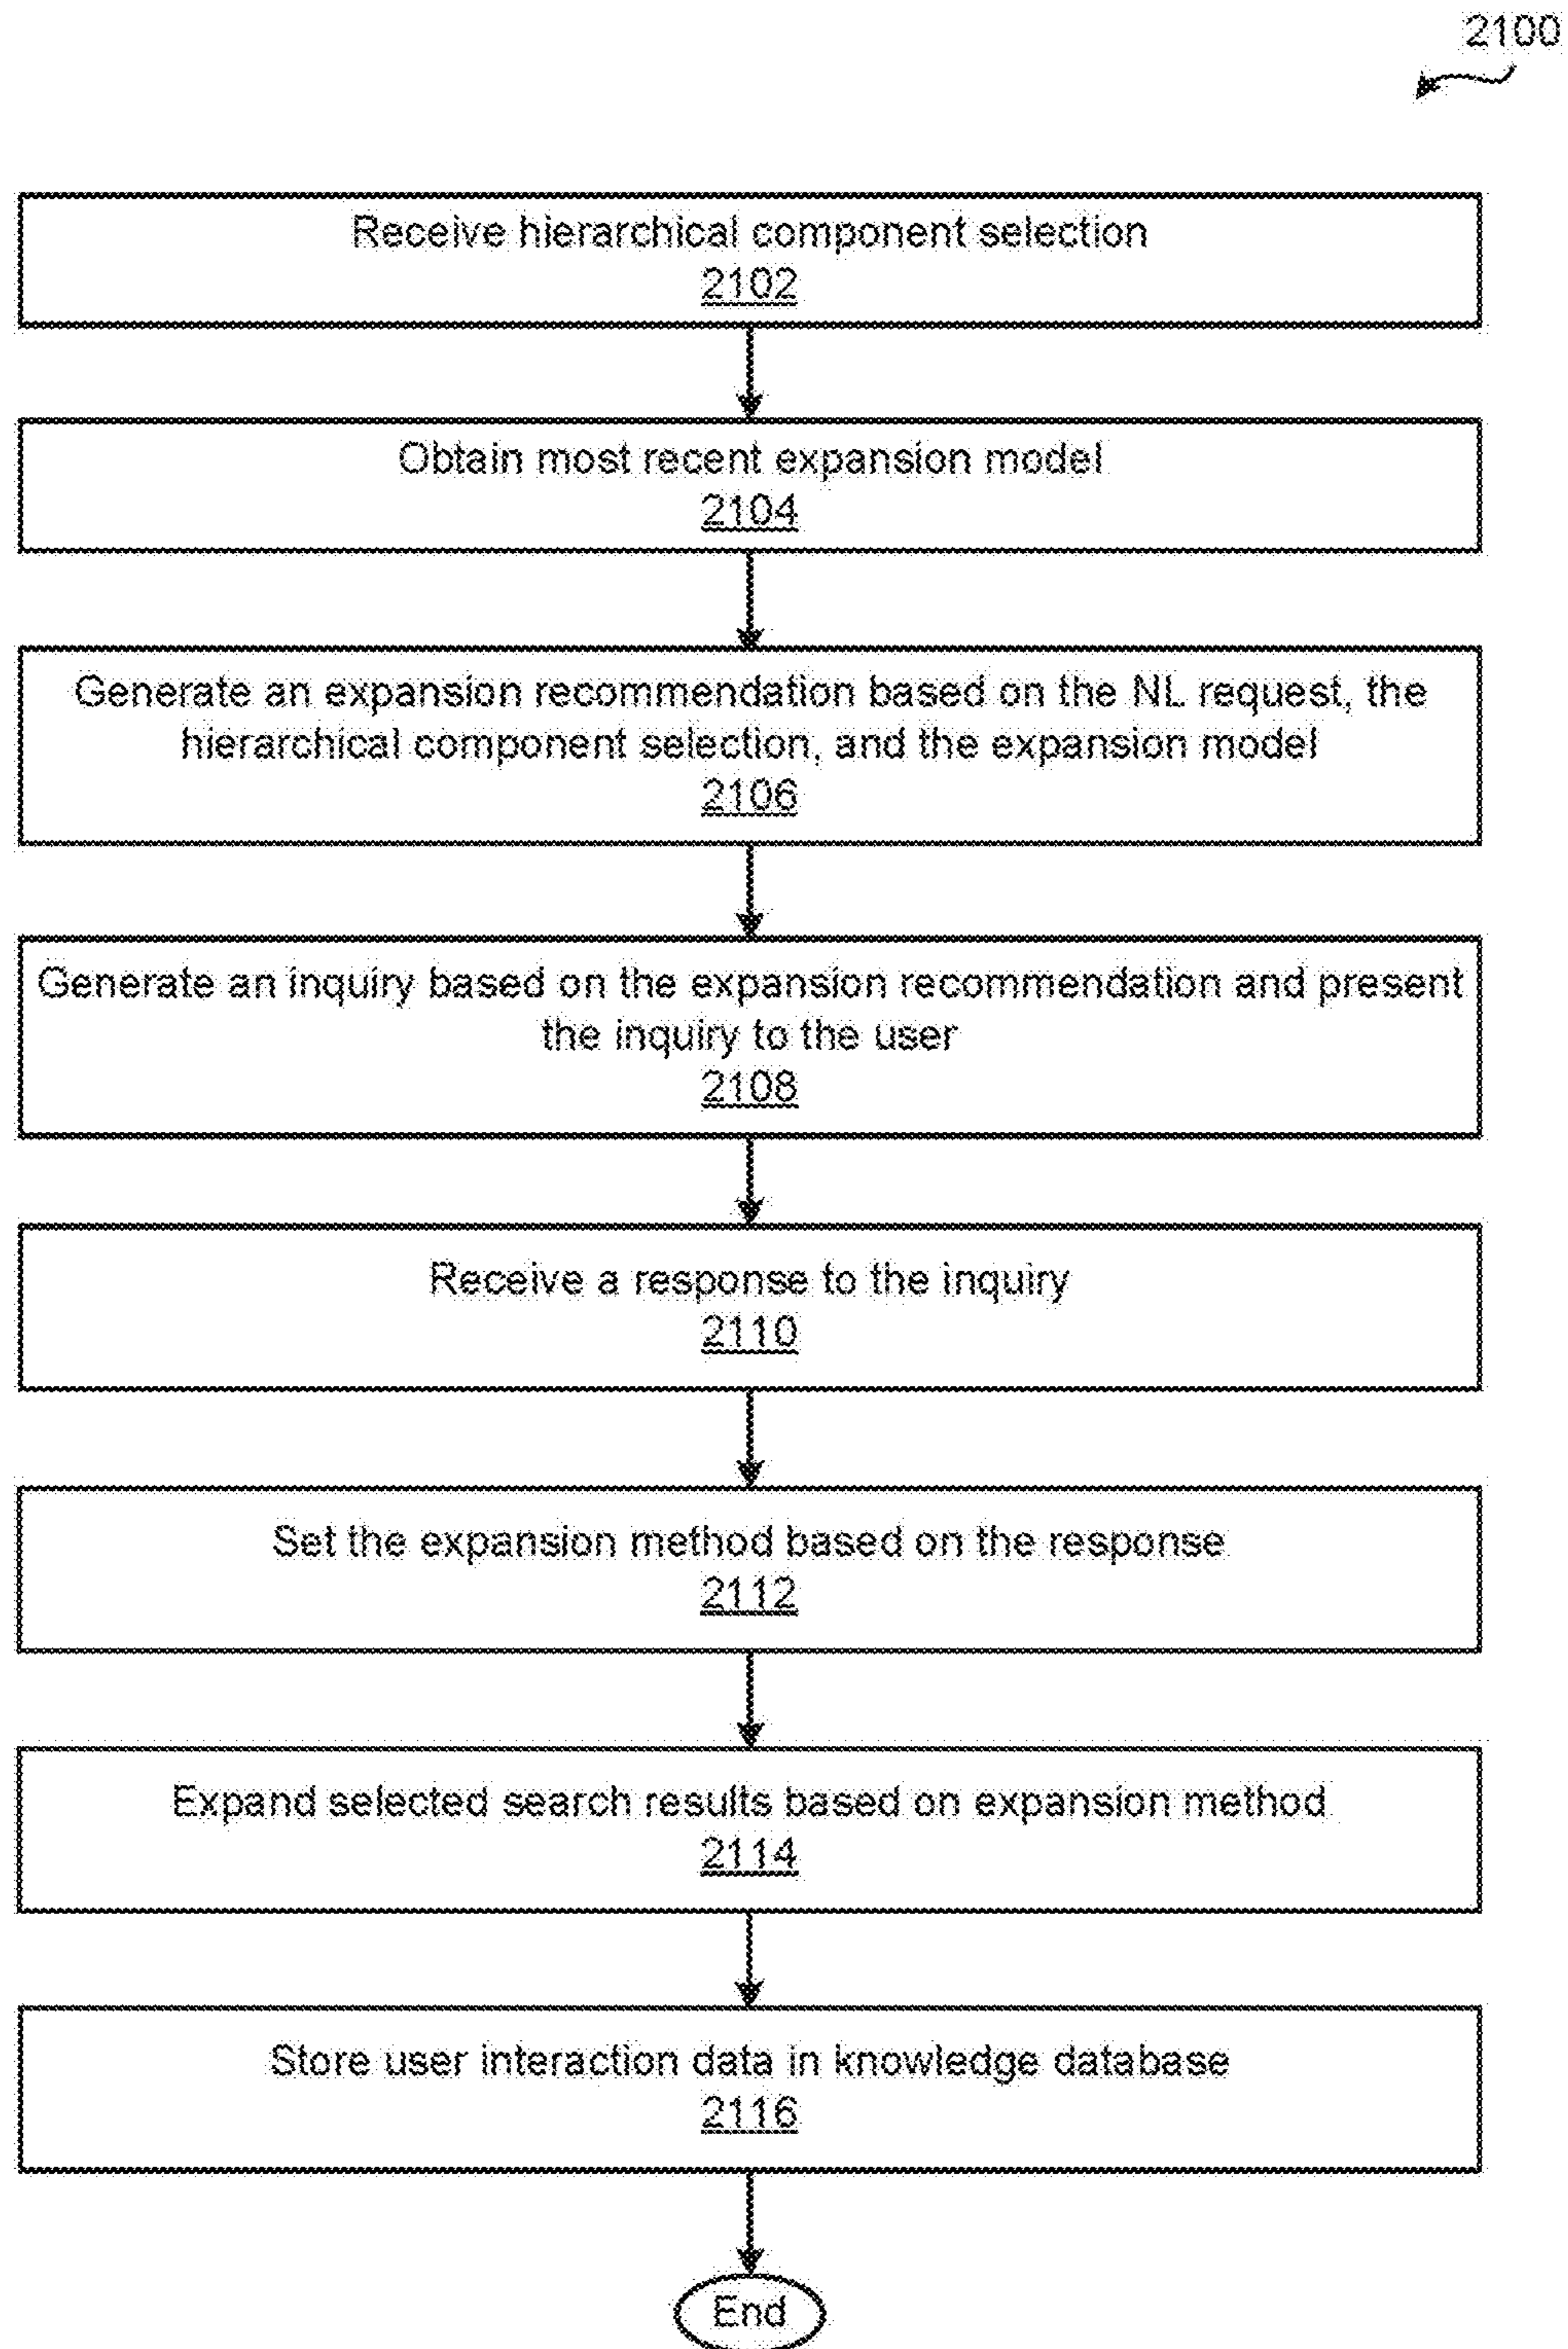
2100

Receive hierarchical component selection
2102

Obtain most recent expansion model
2104

Generate an expansion recommendation based on the NL request, the hierarchical component selection, and the expansion model
2106

Generate an inquiry based on the expansion recommendation and present the inquiry to the user
2108

Receive a response to the inquiry
2110

Set the expansion method based on the response
2112

Expand selected search results based on expansion method
2114

Store user interaction data in knowledge database
2116

End